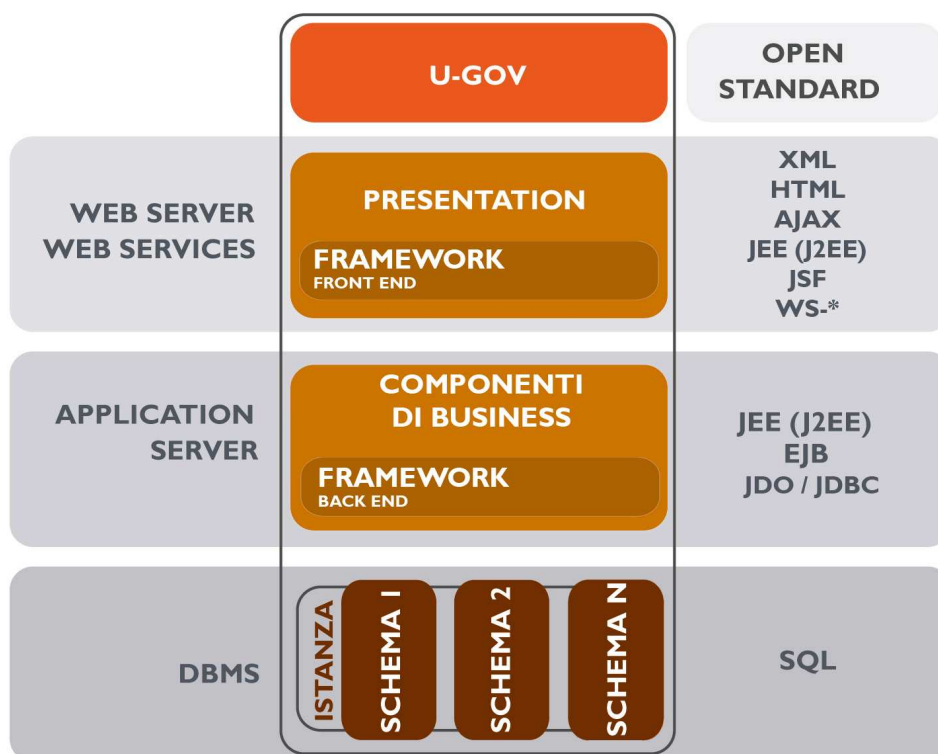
U-GOV

OPEN STANDARD

WEB SERVER
WEB SERVICES

PRESENTATION

FRAMEWORK
FRONT END

XML
HTML
AJAX
JEE (J2EE)
JSF
WS-*

APPLICATION SERVER

COMPONENTI DI BUSINESS

FRAMEWORK
BACK END

JEE (J2EE)
EJB
JDO / JDBC

DBMS

ISTANZA

SCHEMA 1

SCHEMA 2

SCHEMA N

SQL